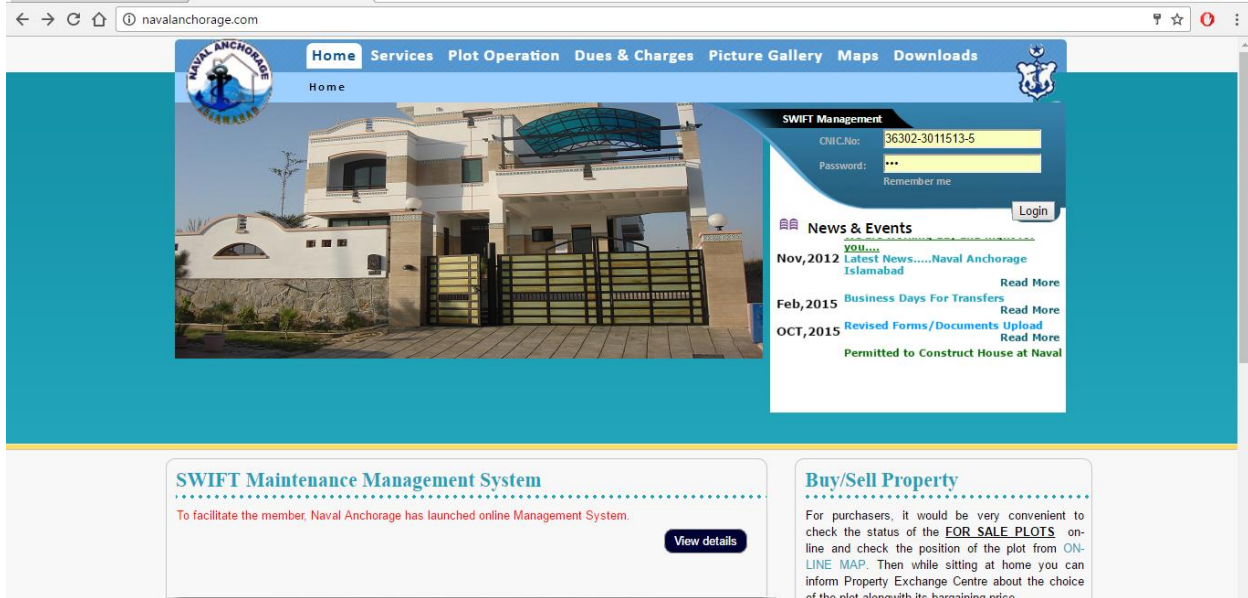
navalanchorage.com

NAVAL ANCHORAGE ISLAMABAD

Home Services Plot Operation Dues & Charges Picture Gallery Maps Downloads

Home

SWIFT Management
CNIC.No: 36302-3011513-5
Password: •••
Remember me
Login

News & Events
you....
Nov,2012 Latest News.....Naval Anchorage Islamabad
Read More
Feb,2015 Business Days For Transfers
Read More
OCT,2015 Revised Forms/Documents Upload
Read More
Permitted to Construct House at Naval

SWIFT Maintenance Management System
To facilitate the member, Naval Anchorage has launched online Management System.
View details

Buy/Sell Property
For purchasers, it would be very convenient to check the status of the FOR SALE PLOTS online and check the position of the plot from ON-LINE MAP. Then while sitting at home you can inform Property Exchange Centre about the choice of the plot along with its bargaining price.